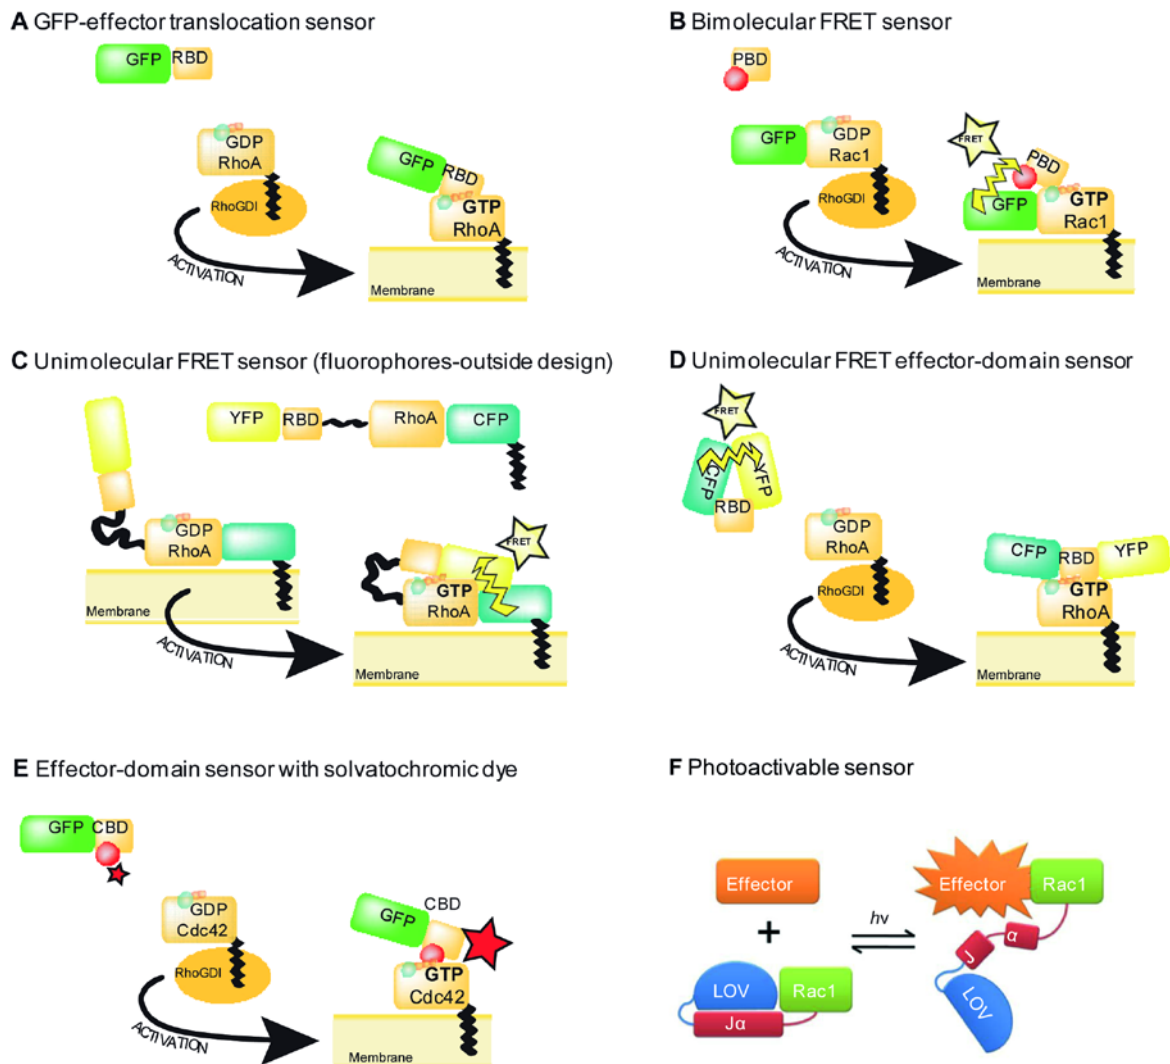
A GFP-effector translocation sensor

GFP RBD

GDP RhoA

RhoGDI

GFP RBD GTP RhoA

ACTIVATION

Membrane

B Bimolecular FRET sensor

PBD

GFP GDP Rac1

RhoGDI

FRET

PBD GFP GTP Rac1

ACTIVATION

Membrane

C Unimolecular FRET sensor (fluorophores-outside design)

YFP RBD RhoA CFP

GDP RhoA

Membrane

FRET

GTP RhoA

ACTIVATION

Membrane

D Unimolecular FRET effector-domain sensor

FRET

CFP YFP RBD

GDP RhoA

RhoGDI

CFP RBD YFP GTP RhoA

ACTIVATION

Membrane

E Effector-domain sensor with solvatochromic dye

GFP CBD

GDP Cdc42

RhoGDI

GFP CBD GTP Cdc42

ACTIVATION

Membrane

F Photoactivable sensor

Effector

+

LOV Rac1 Jα

$h\nu$

Effector Rac1

J α

LOV